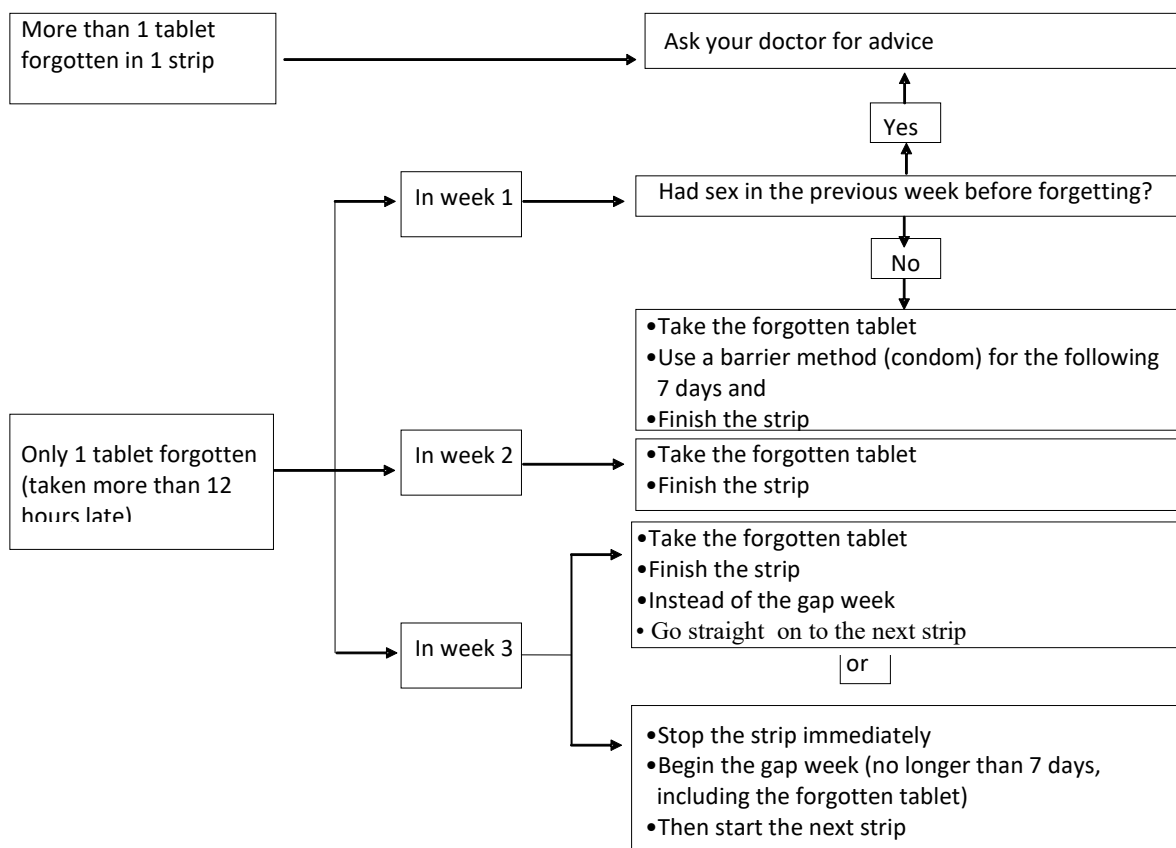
More than 1 tablet forgotten in 1 strip

Ask your doctor for advice

Yes

In week 1

Had sex in the previous week before forgetting?

No

•Take the forgotten tablet
•Use a barrier method (condom) for the following 7 days and
•Finish the strip

Only 1 tablet forgotten (taken more than 12 hours late)

In week 2

•Take the forgotten tablet
•Finish the strip

•Take the forgotten tablet
•Finish the strip
•Instead of the gap week
• Go straight on to the next strip

In week 3

or

•Stop the strip immediately
•Begin the gap week (no longer than 7 days, including the forgotten tablet)
•Then start the next strip